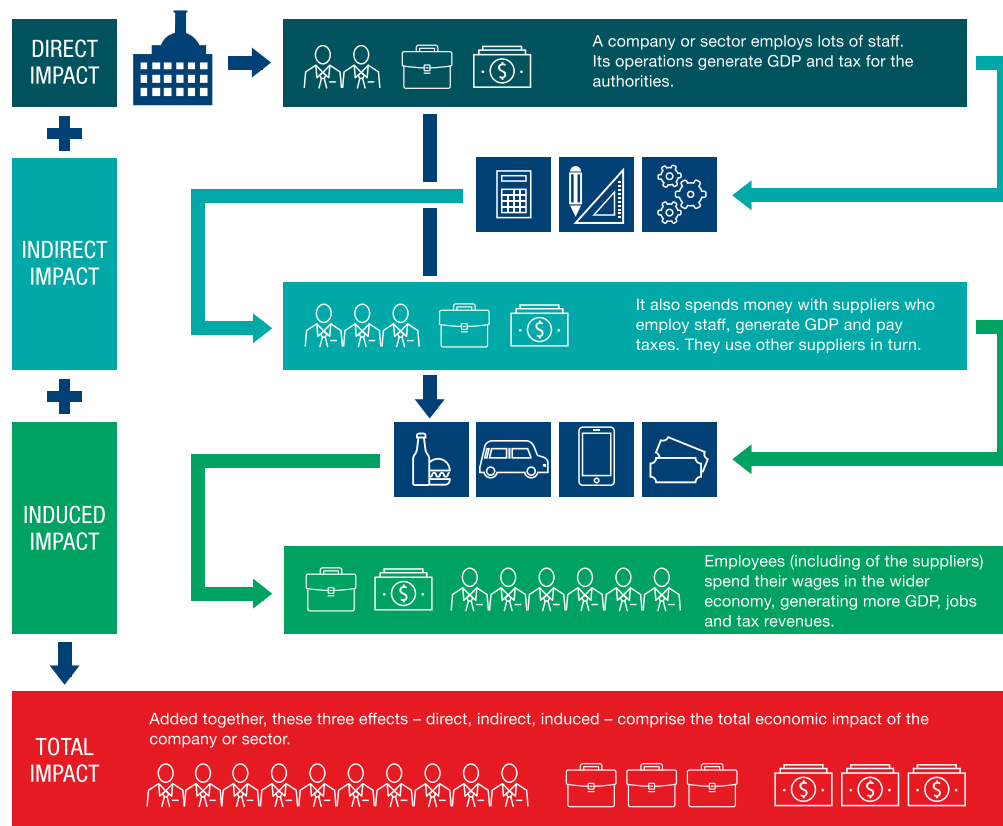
DIRECT IMPACT

A company or sector employs lots of staff. Its operations generate GDP and tax for the authorities.

INDIRECT IMPACT

It also spends money with suppliers who employ staff, generate GDP and pay taxes. They use other suppliers in turn.

INDUCED IMPACT

Employees (including of the suppliers) spend their wages in the wider economy, generating more GDP, jobs and tax revenues.

TOTAL IMPACT

Added together, these three effects – direct, indirect, induced – comprise the total economic impact of the company or sector.